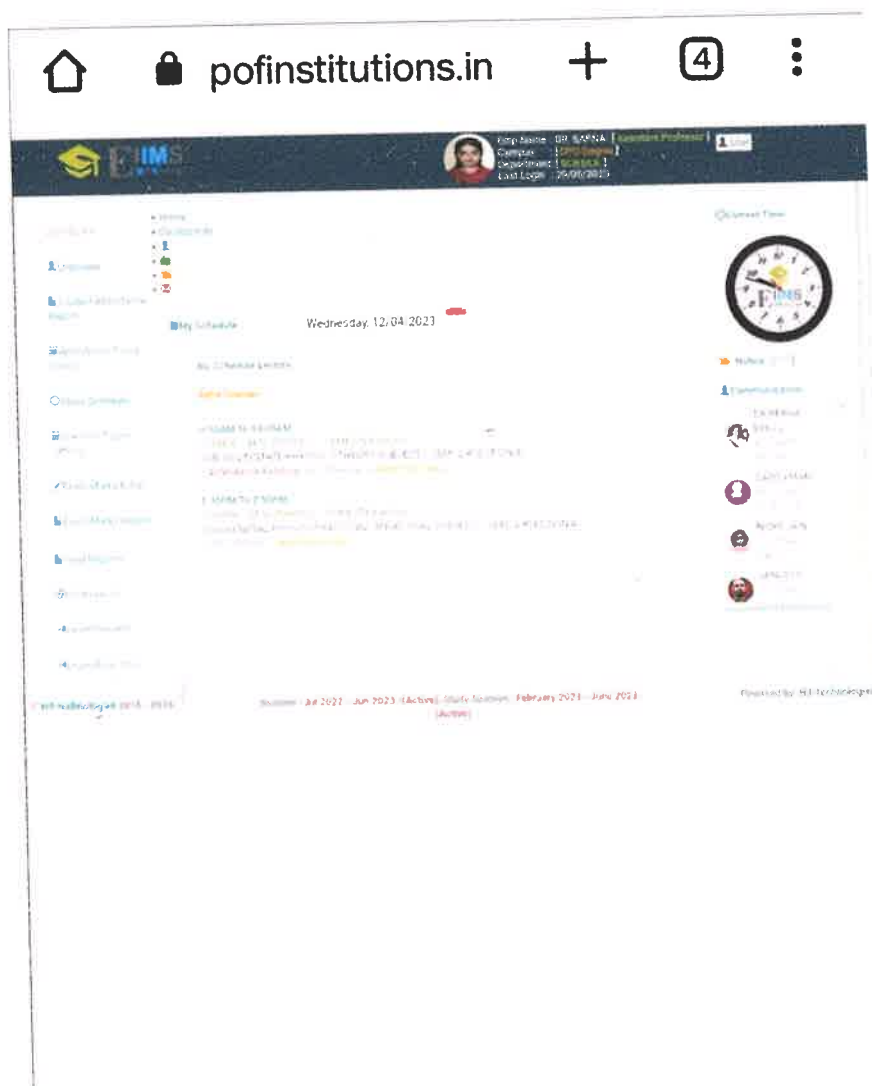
pofinstitutions.in

4

IMS

Emp Name : DR. SAPNA [Assistant Professor] Logout
Campus : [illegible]
Department : [SCIENCE]
Last Login : 25/06/2023

» Home
» Dashboard

My Schedule

Wednesday, 12/04/2023

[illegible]

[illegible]

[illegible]

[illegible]

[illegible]

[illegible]

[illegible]

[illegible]

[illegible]

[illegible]

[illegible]

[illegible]

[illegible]

Current Time

IMS

Notice

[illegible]

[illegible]

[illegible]

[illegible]

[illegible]

Session : Jul 2022 - Jun 2023 (Active) Study Session: February 2023 - June 2023 (Active)

Powered by: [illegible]